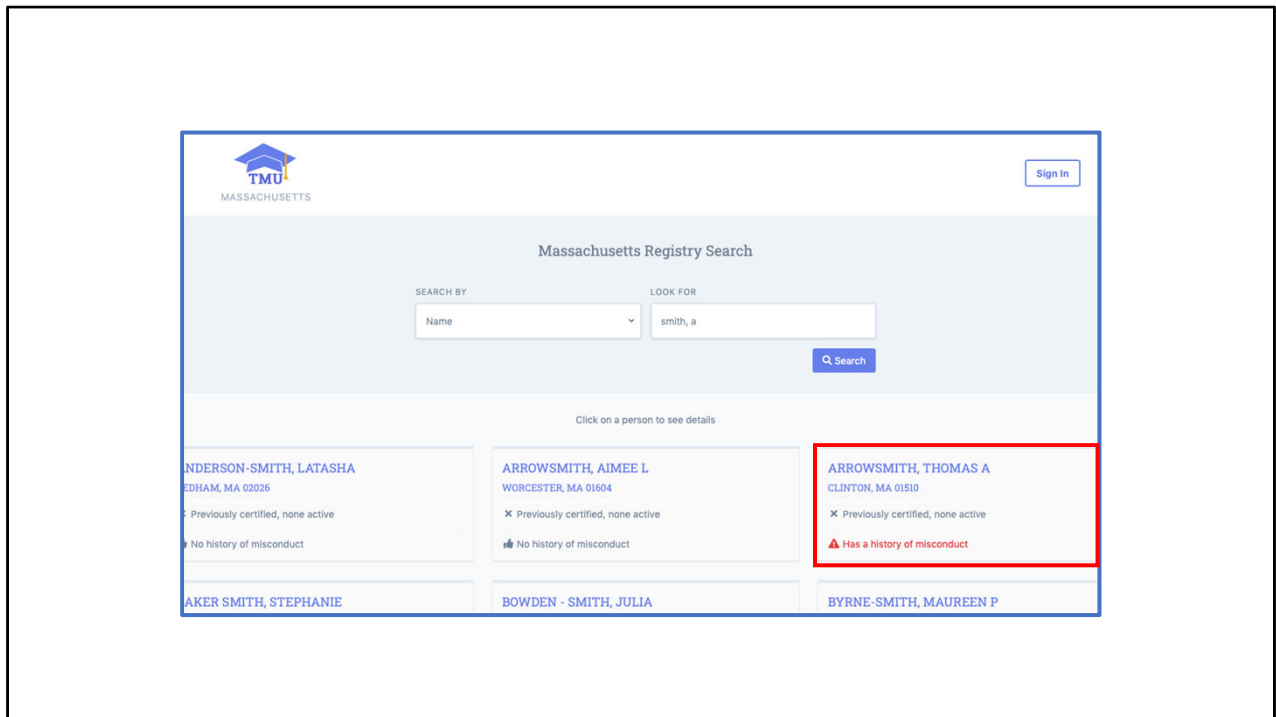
TMU
MASSACHUSETTS

Sign In

Massachusetts Registry Search

SEARCH BY
Name

LOOK FOR
smith, a

Search

Click on a person to see details

ANDERSON-SMITH, LATASHA
EDHAM, MA 02026
Previously certified, none active
No history of misconduct

ARROWSMITH, AIMEE L
WORCESTER, MA 01604
Previously certified, none active
No history of misconduct

ARROWSMITH, THOMAS A
CLINTON, MA 01510
Previously certified, none active
Has a history of misconduct

AKER SMITH, STEPHANIE

BOWDEN - SMITH, JULIA

BYRNE-SMITH, MAUREEN P